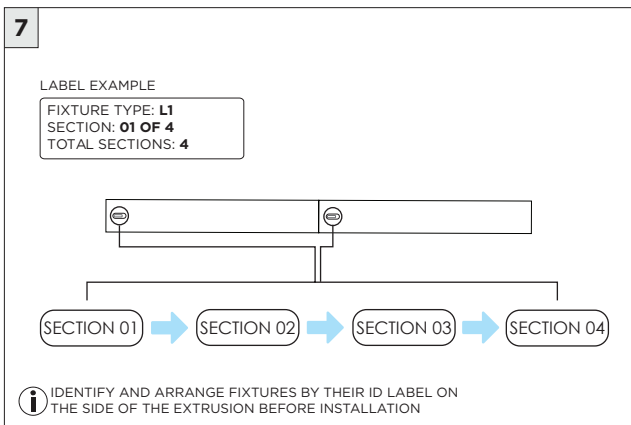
7

LABEL EXAMPLE

FIXTURE TYPE: **L1**
SECTION: **01 OF 4**
TOTAL SECTIONS: **4**

SECTION 01

SECTION 02

SECTION 03

SECTION 04

IDENTIFY AND ARRANGE FIXTURES BY THEIR ID LABEL ON THE SIDE OF THE EXTRUSION BEFORE INSTALLATION